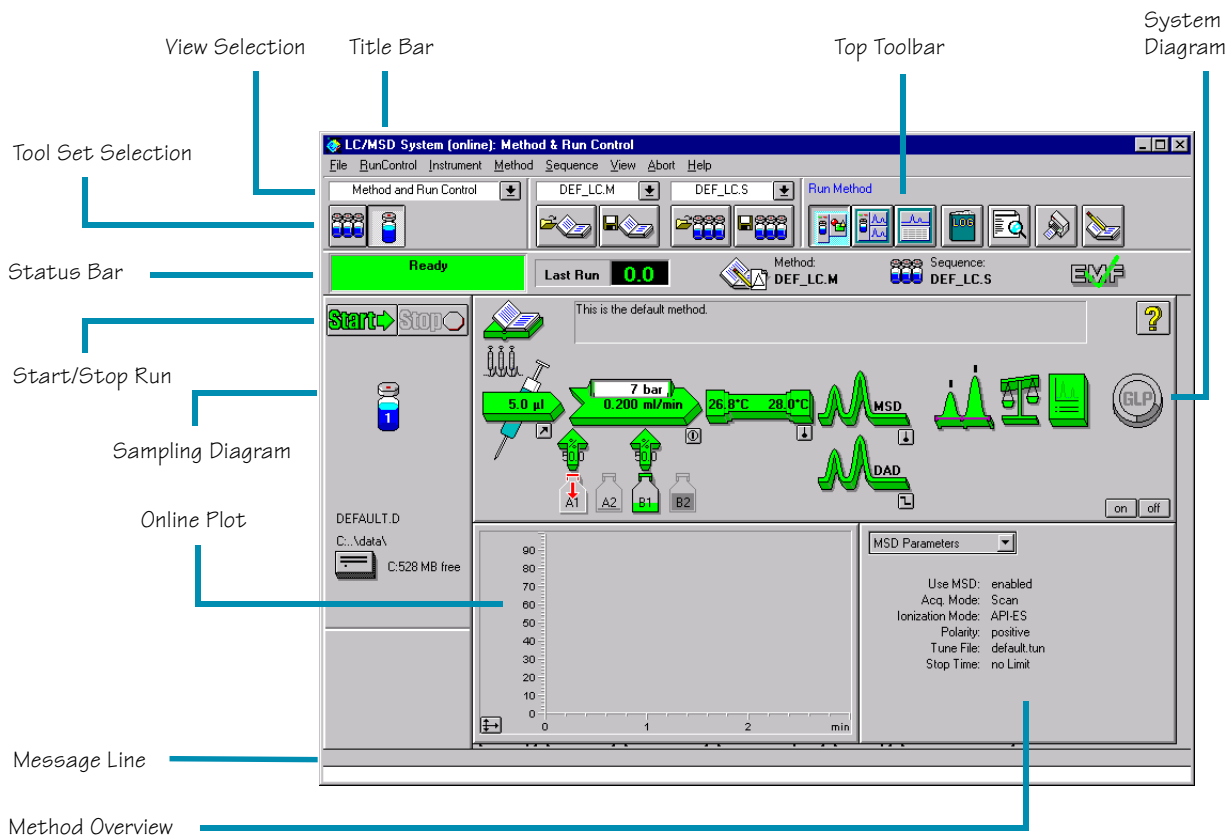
View Selection

Title Bar

Top Toolbar

System Diagram

Tool Set Selection

Status Bar

Start/Stop Run

Sampling Diagram

Online Plot

Message Line

Method Overview

LC/MSD System (online): Method & Run Control

File RunControl Instrument Method Sequence View Abort Help

Method and Run Control

DEF_LC.M

DEF_LC.S

Run Method

LOG

Ready

Last Run 0.0

Method: DEF_LC.M

Sequence: DEF_LC.S

EMF

Start Stop

This is the default method.

?

7 bar

5.0 µl

0.200 ml/min

26.8°C 28.0°C

MSD

DAD

GLP

50.0

50.0

A1 A2 B1 B2

on off

1

DEFAULT.D

C:...\data\

C:528 MB free

90
80
70
60
50
40
30
20
10
0

0 1 2 min

MSD Parameters

Use MSD: enabled
Acq. Mode: Scan
Ionization Mode: API-ES
Polarity: positive
Tune File: default.tun
Stop Time: no Limit